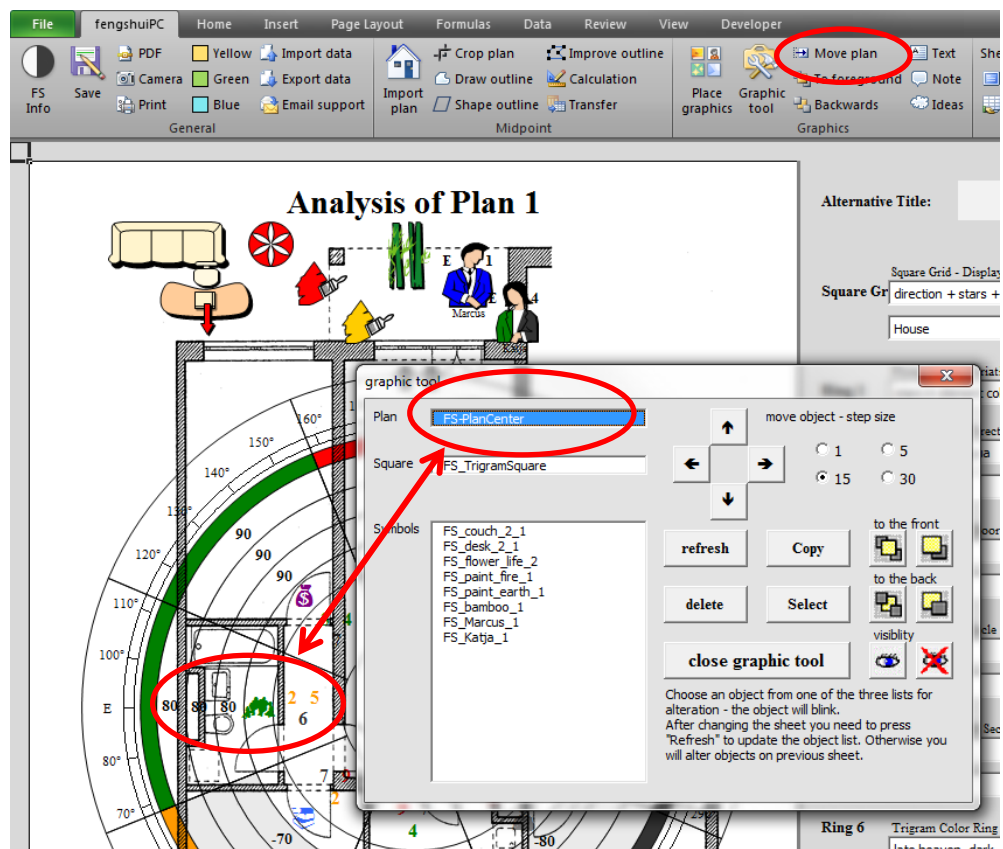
File fengshuiPC Home Insert Page Layout Formulas Data Review View Developer

FS Info Save PDF Camera Print Yellow Green Blue Import data Export data Email support General

Import plan Crop plan Draw outline Shape outline Improve outline Calculation Transfer Midpoint

Place graphics Graphic tool Move plan To foreground Backwards Text Note Ideas Graphics

Analysis of Plan 1

Alternative Title:

Square Grid - Display
Square Gr direction + stars +
House

E 1
E 4
Marcus

160° 150° 140° 130° 120° 110° 100° E 80° 70°

90 90 90
80 80 80 2 5 6 7 2 4 -70 -80

graphic tool

Plan FS-PlanCenter
Square FS_TrigramSquare
Symbols
FS_couch_2_1
FS_desk_2_1
FS_flower_life_2
FS_paint_fire_1
FS_paint_earth_1
FS_bamboo_1
FS_Marcus_1
FS_Katja_1

move object - step size
1 5
15 30

refresh Copy
delete Select
close graphic tool

to the front
to the back
visiblity

Choose an object from one of the three lists for alteration - the object will blink.
After changing the sheet you need to press "Refresh" to update the object list. Otherwise you will alter objects on previous sheet.

Ring 6 Trigram Color Ring